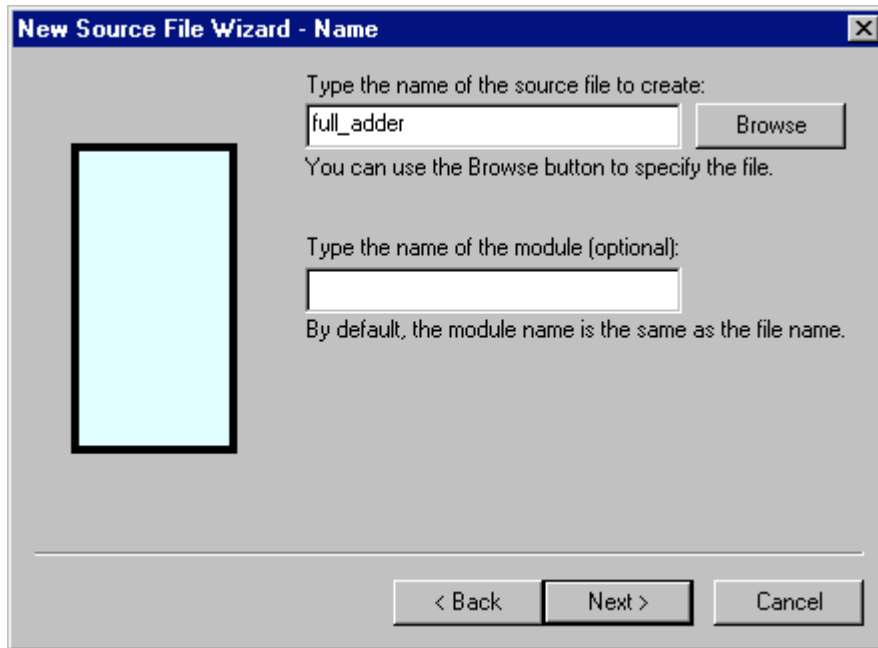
New Source File Wizard - Name

Type the name of the source file to create:

full_adder

Browse

You can use the Browse button to specify the file.

Type the name of the module (optional):

By default, the module name is the same as the file name.

< Back

Next >

Cancel